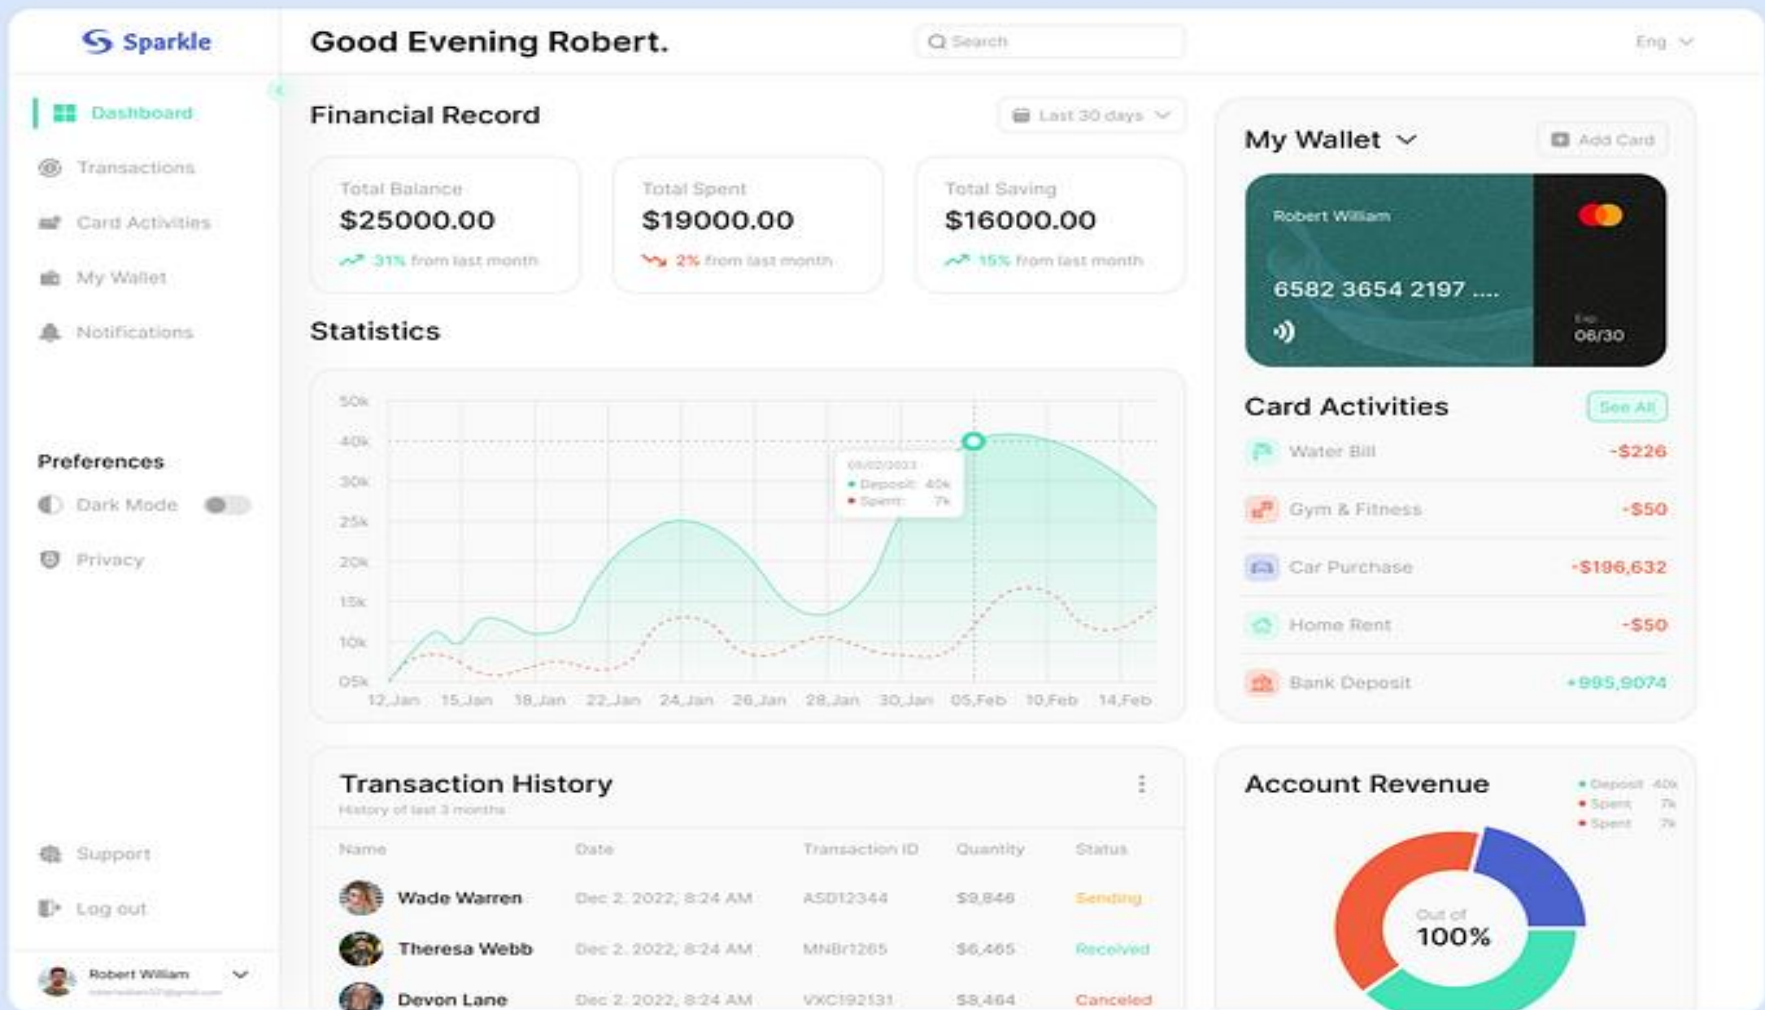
Sparkle

Dashboard
Transactions
Card Activities
My Wallet
Notifications

Preferences
Dark Mode
Privacy

Support
Log out

Robert William
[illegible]

Good Evening Robert.

Search

Eng

Financial Record

Last 30 days

Total Balance
$25000.00
31% from last month

Total Spent
$19000.00
2% from last month

Total Saving
$16000.00
15% from last month

Statistics

50k
40k
30k
25k
20k
15k
10k
05k

12 Jan 15 Jan 18 Jan 22 Jan 24 Jan 26 Jan 28 Jan 30 Jan 05 Feb 10 Feb 14 Feb

05/02/2023
Deposit 40k
Spent 7k

My Wallet

Add Card

Robert William
6582 3654 2197 ....
Exp
06/30

Card Activities

See All

Water Bill -$226
Gym & Fitness -$50
Car Purchase -$196,632
Home Rent -$50
Bank Deposit +995,9074

Transaction History
History of last 3 months

| Name | Date | Transaction ID | Quantity | Status |
|---|---|---|---|---|
| Wade Warren | Dec 2, 2022, 8:24 AM | ASD12344 | $9,846 | Sending |
| Theresa Webb | Dec 2, 2022, 8:24 AM | MNBr1265 | $6,465 | Received |
| Devon Lane | Dec 2, 2022, 8:24 AM | VXC192131 | $8,464 | Canceled |

Account Revenue

Deposit 40k
Spent 7k
Spent 7k

Out of
100%